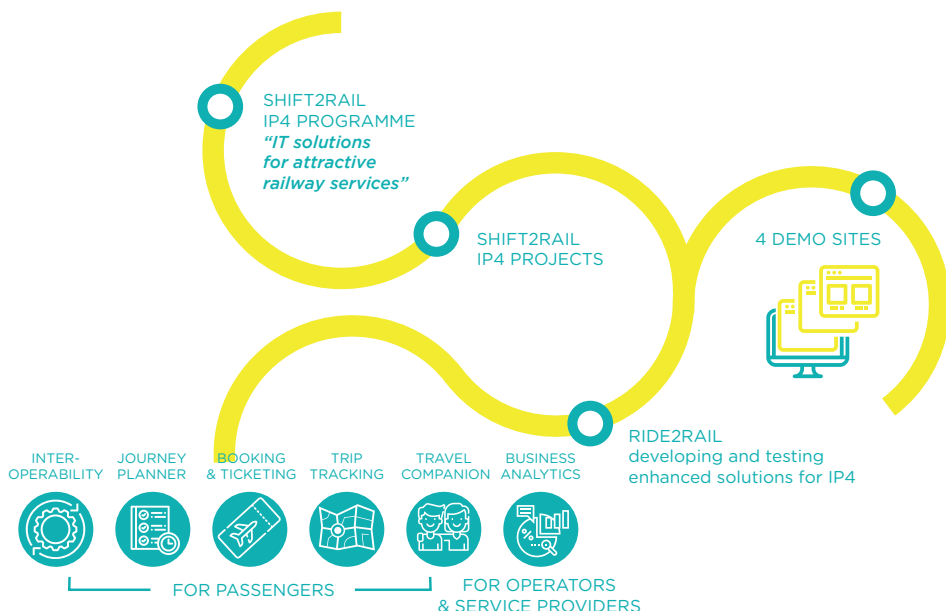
SHIFT2RAIL
IP4 PROGRAMME
*"IT solutions for attractive railway services"*

SHIFT2RAIL
IP4 PROJECTS

4 DEMO SITES

RIDE2RAIL
developing and testing enhanced solutions for IP4

INTER-OPERABILITY

JOURNEY PLANNER

BOOKING & TICKETING

TRIP TRACKING

TRAVEL COMPANION

BUSINESS ANALYTICS

FOR PASSENGERS

FOR OPERATORS & SERVICE PROVIDERS